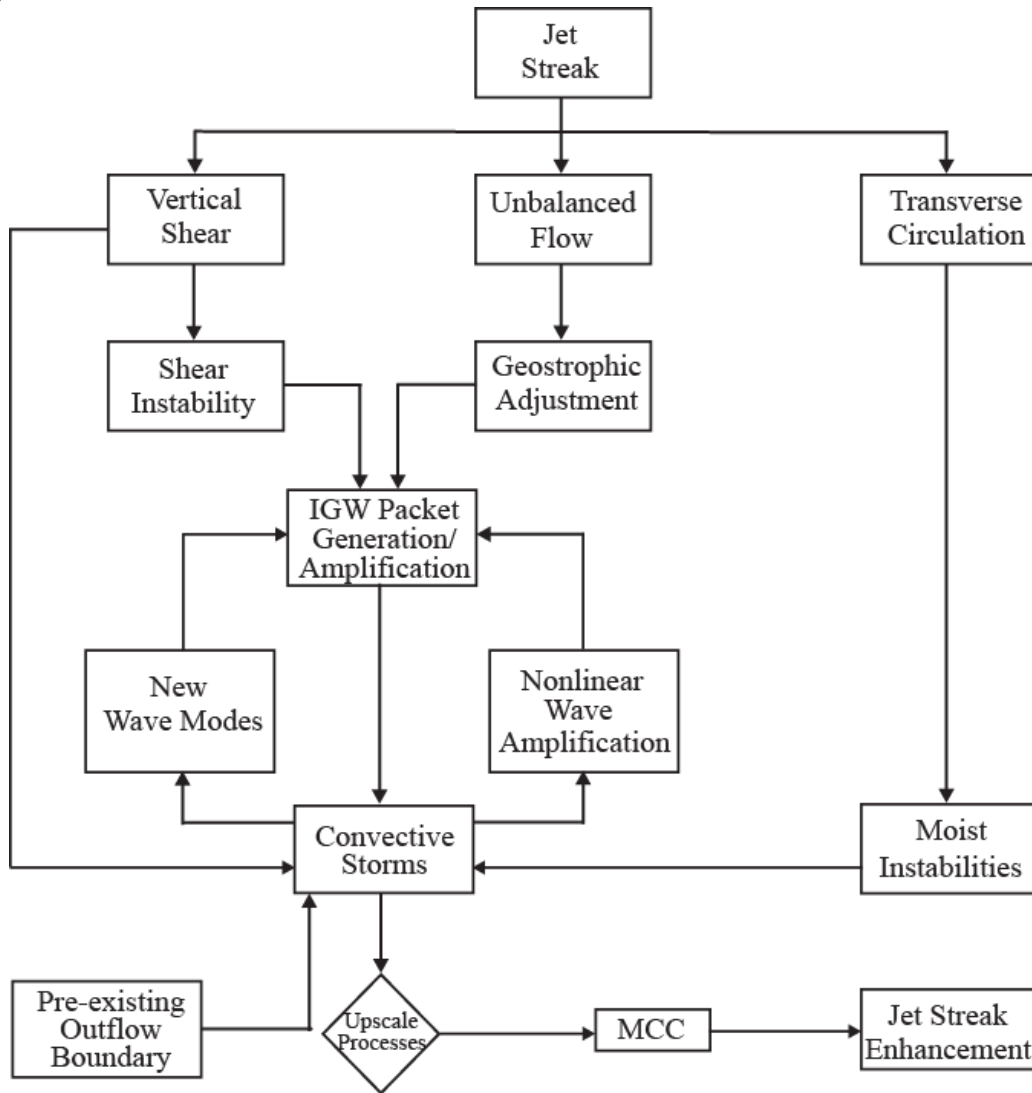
Jet Streak

Vertical Shear

Unbalanced Flow

Transverse Circulation

Shear Instability

Geostrophic Adjustment

IGW Packet Generation/ Amplification

New Wave Modes

Nonlinear Wave Amplification

Convective Storms

Moist Instabilities

Pre-existing Outflow Boundary

Upscale Processes

MCC

Jet Streak Enhancement